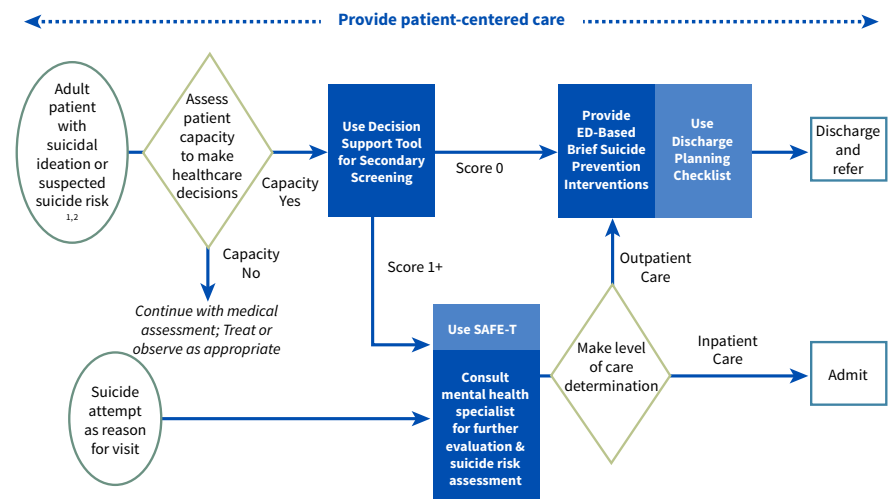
Provide patient-centered care

Adult patient with suicidal ideation or suspected suicide risk $^{1,2}$

Assess patient capacity to make healthcare decisions

Capacity Yes

Capacity No

Continue with medical assessment; Treat or observe as appropriate

Use Decision Support Tool for Secondary Screening

Score 0

Score 1+

Provide ED-Based Brief Suicide Prevention Interventions

Use Discharge Planning Checklist

Discharge and refer

Outpatient Care

Suicide attempt as reason for visit

Use SAFE-T

Consult mental health specialist for further evaluation & suicide risk assessment

Make level of care determination

Inpatient Care

Admit